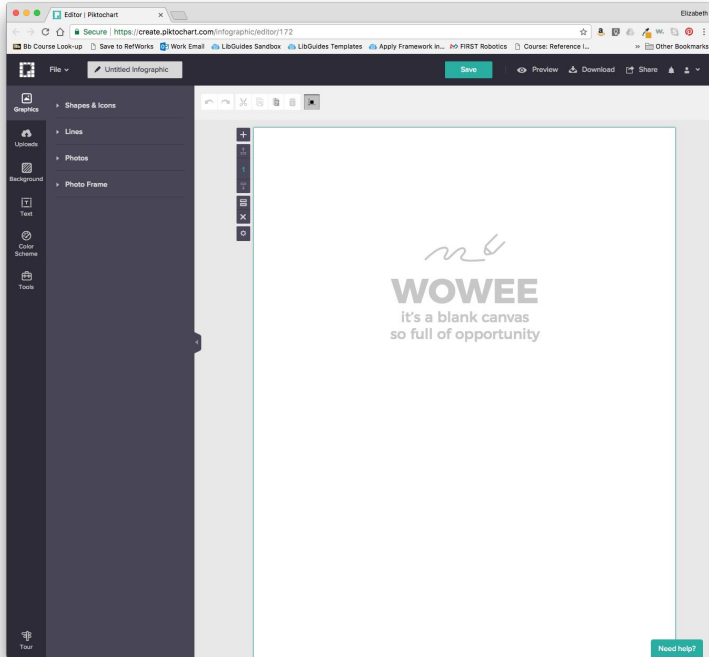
Editor | Piktochart

Elizabeth

Secure | https://create.piktochart.com/infographic/editor/172

Bb Course Look-up
Save to RefWorks
Work Email
LibGuides Sandbox
LibGuides Templates
Apply Framework in...
FIRST Robotics
Course: Reference I...
Other Bookmarks

File
Untitled Infographic
Save
Preview
Download
Share

Graphics
Uploads
Background
Text
Color Scheme
Tools
Tour

Shapes & Icons
Lines
Photos
Photo Frame

WOWEE
it's a blank canvas
so full of opportunity

Need help?